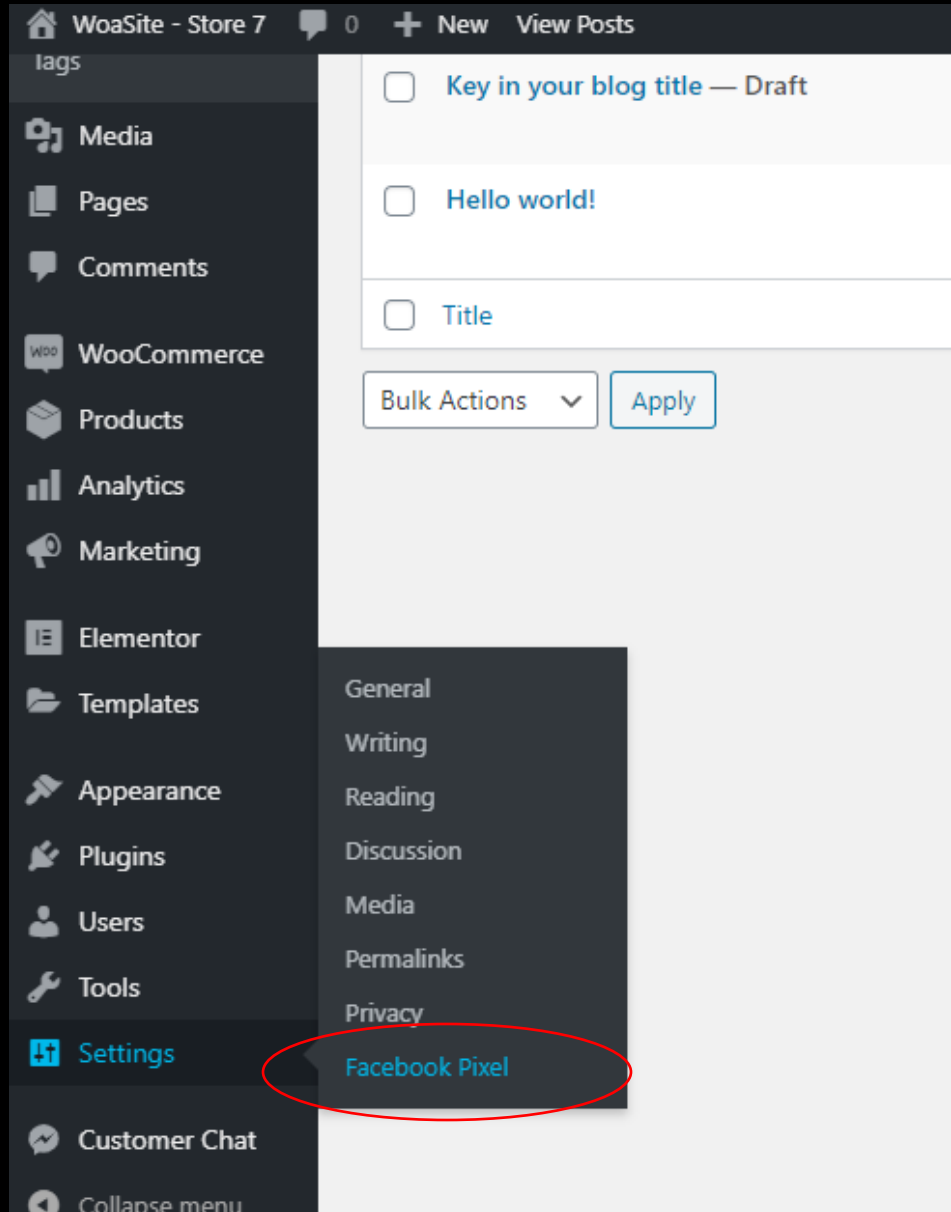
WoaSite - Store 7 0 New View Posts

Tags
Media
Pages
Comments
WooCommerce
Products
Analytics
Marketing
Elementor
Templates
Appearance
Plugins
Users
Tools
Settings
Customer Chat
Collapse menu

Key in your blog title — Draft

Hello world!

Title

Bulk Actions
Apply

General
Writing
Reading
Discussion
Media
Permalinks
Privacy
Facebook Pixel